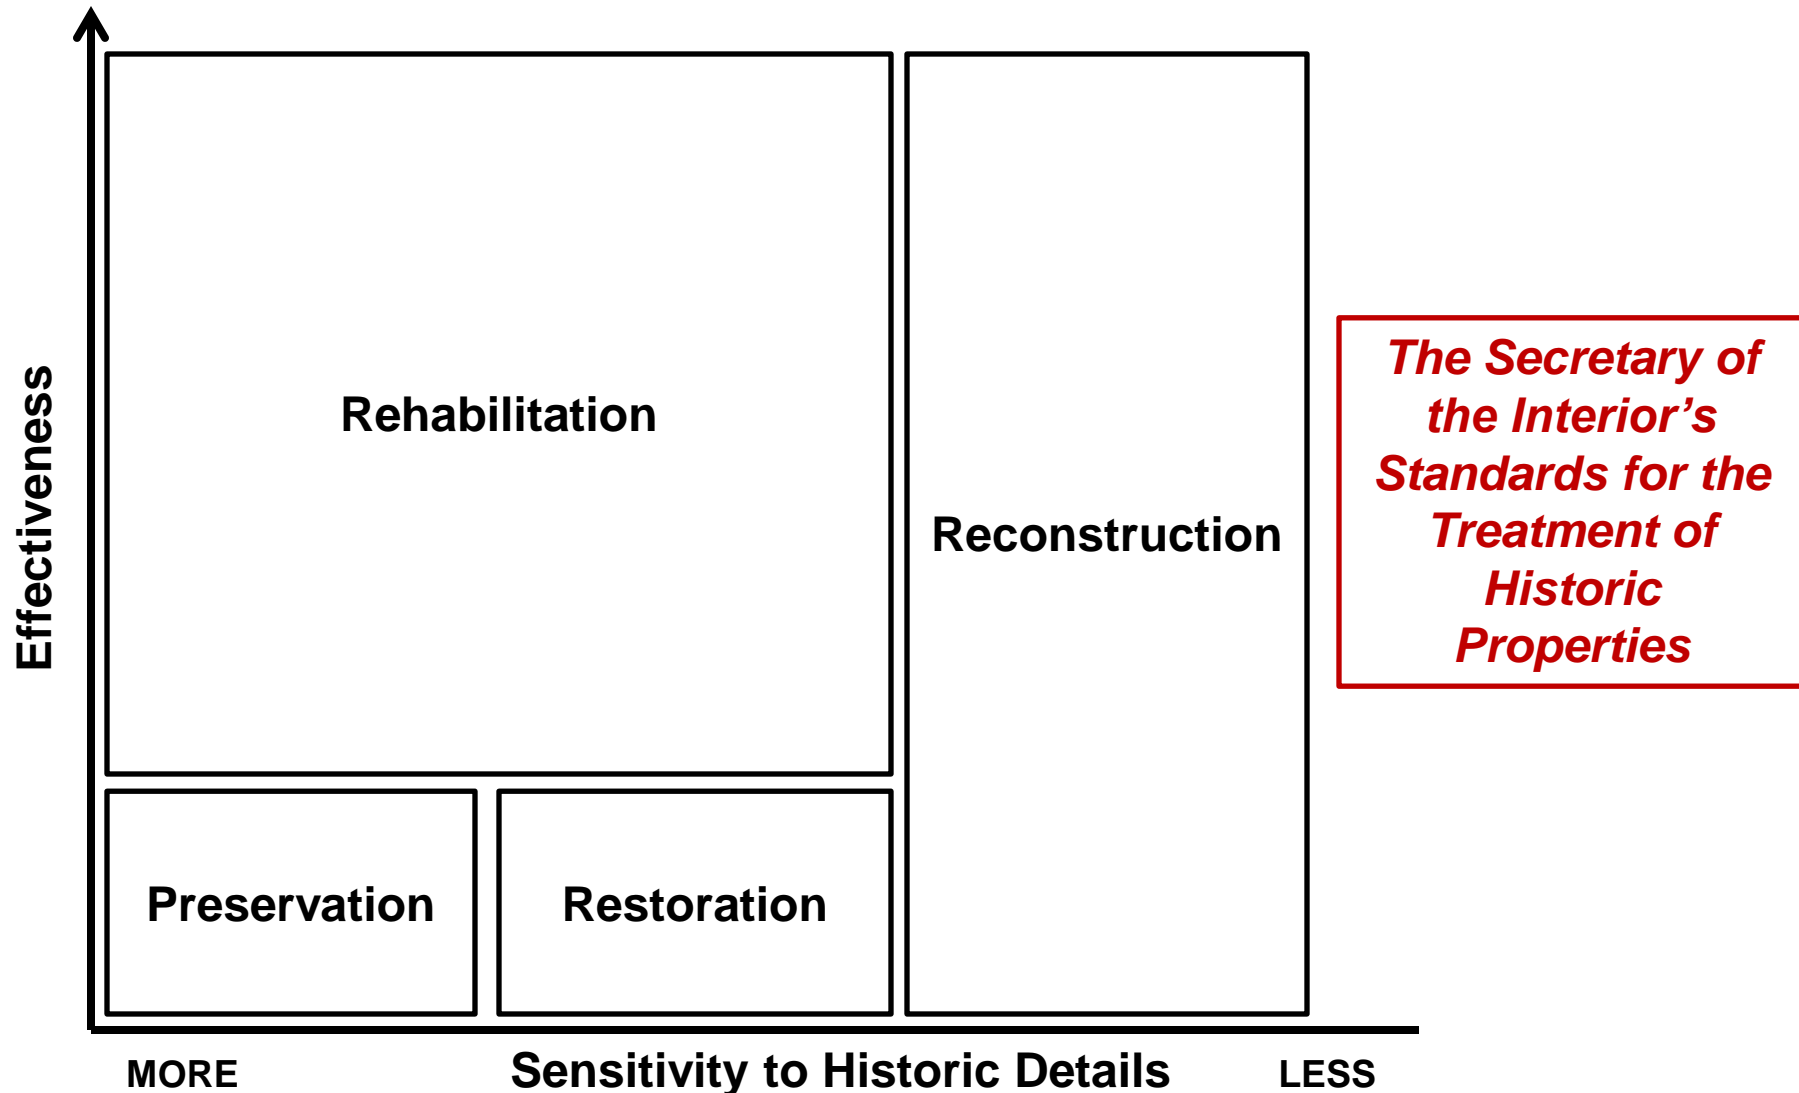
Effectiveness

Rehabilitation

Reconstruction

Preservation

Restoration

The Secretary of the Interior's Standards for the Treatment of Historic Properties

MORE

Sensitivity to Historic Details

LESS